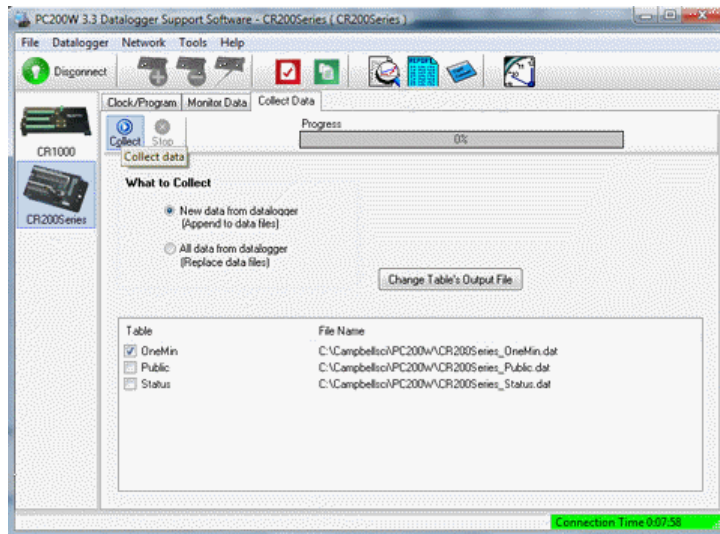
PC200W 3.3 Datalogger Support Software - CR200Series ( CR200Series )

File Datalogger Network Tools Help

Disconnect

CR1000

CR200Series

Clock/Program Monitor Data Collect Data

Collect Stop

Collect data

Progress

0%

What to Collect

New data from datalogger (Append to data files)

All data from datalogger (Replace data files)

Change Table's Output File

| Table | File Name |
|---|---|
| OneMin | C:\Campbellsci\PC200W\CR200Series_OneMin.dat |
| Public | C:\Campbellsci\PC200W\CR200Series_Public.dat |
| Status | C:\Campbellsci\PC200W\CR200Series_Status.dat |

Connection Time 0:07:58